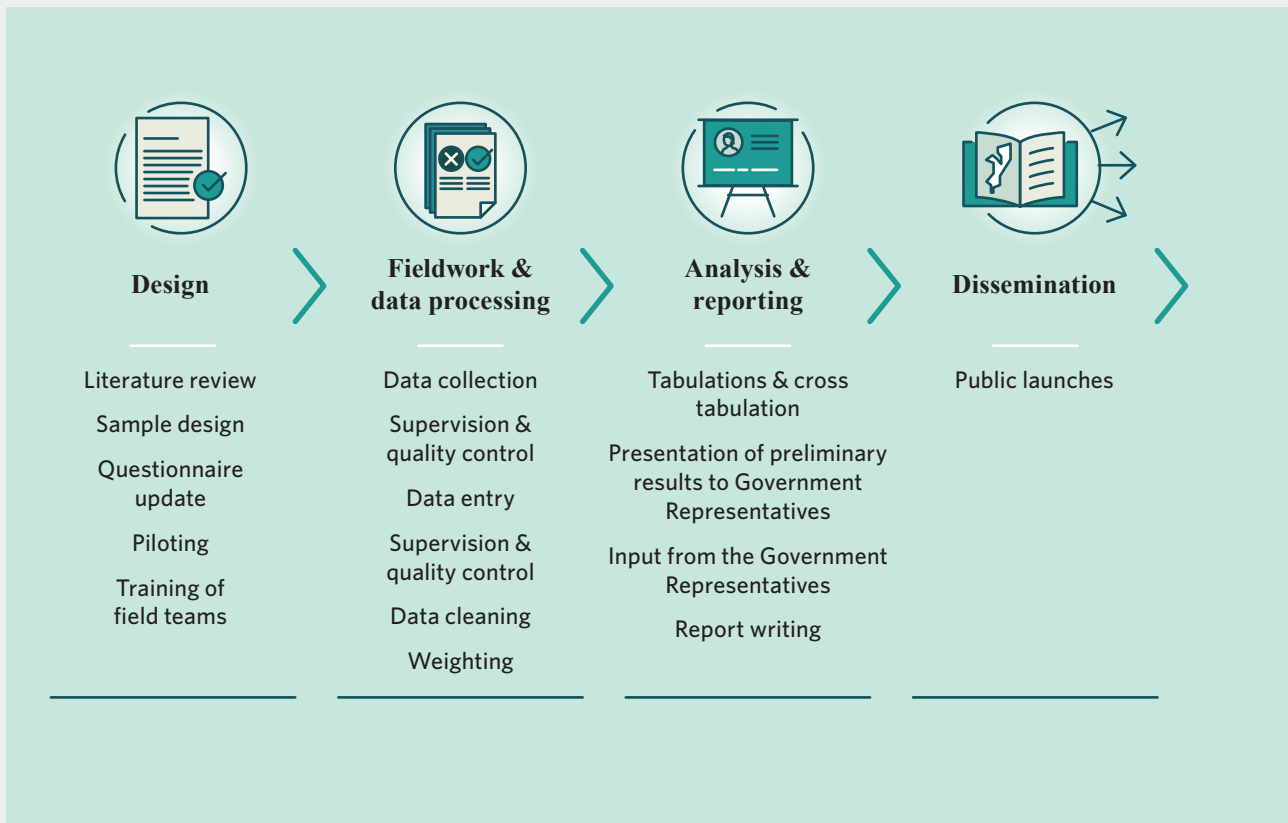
Design

Literature review

Sample design

Questionnaire update

Piloting

Training of field teams

Fieldwork & data processing

Data collection

Supervision & quality control

Data entry

Supervision & quality control

Data cleaning

Weighting

Analysis & reporting

Tabulations & cross tabulation

Presentation of preliminary results to Government Representatives

Input from the Government Representatives

Report writing

Dissemination

Public launches